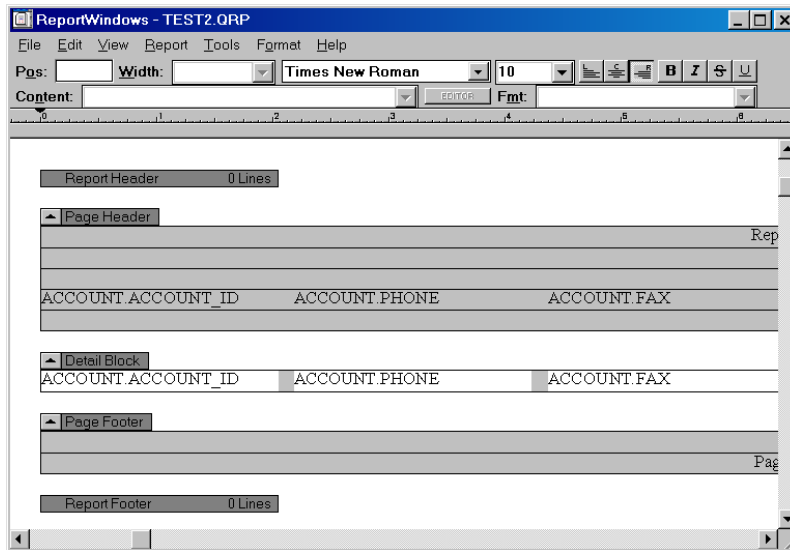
ReportWindows - TEST2.QRP

File Edit View Report Tools Format Help

Pos: Width: Times New Roman 10 B I S U

Content: EDITOR Fmt:

0 1 2 3 4 5 6

Report Header 0 Lines

Page Header

Rep

ACCOUNT.ACCOUNT_ID ACCOUNT.PHONE ACCOUNT.FAX

Detail Block

ACCOUNT.ACCOUNT_ID ACCOUNT.PHONE ACCOUNT.FAX

Page Footer

Pag

Report Footer 0 Lines